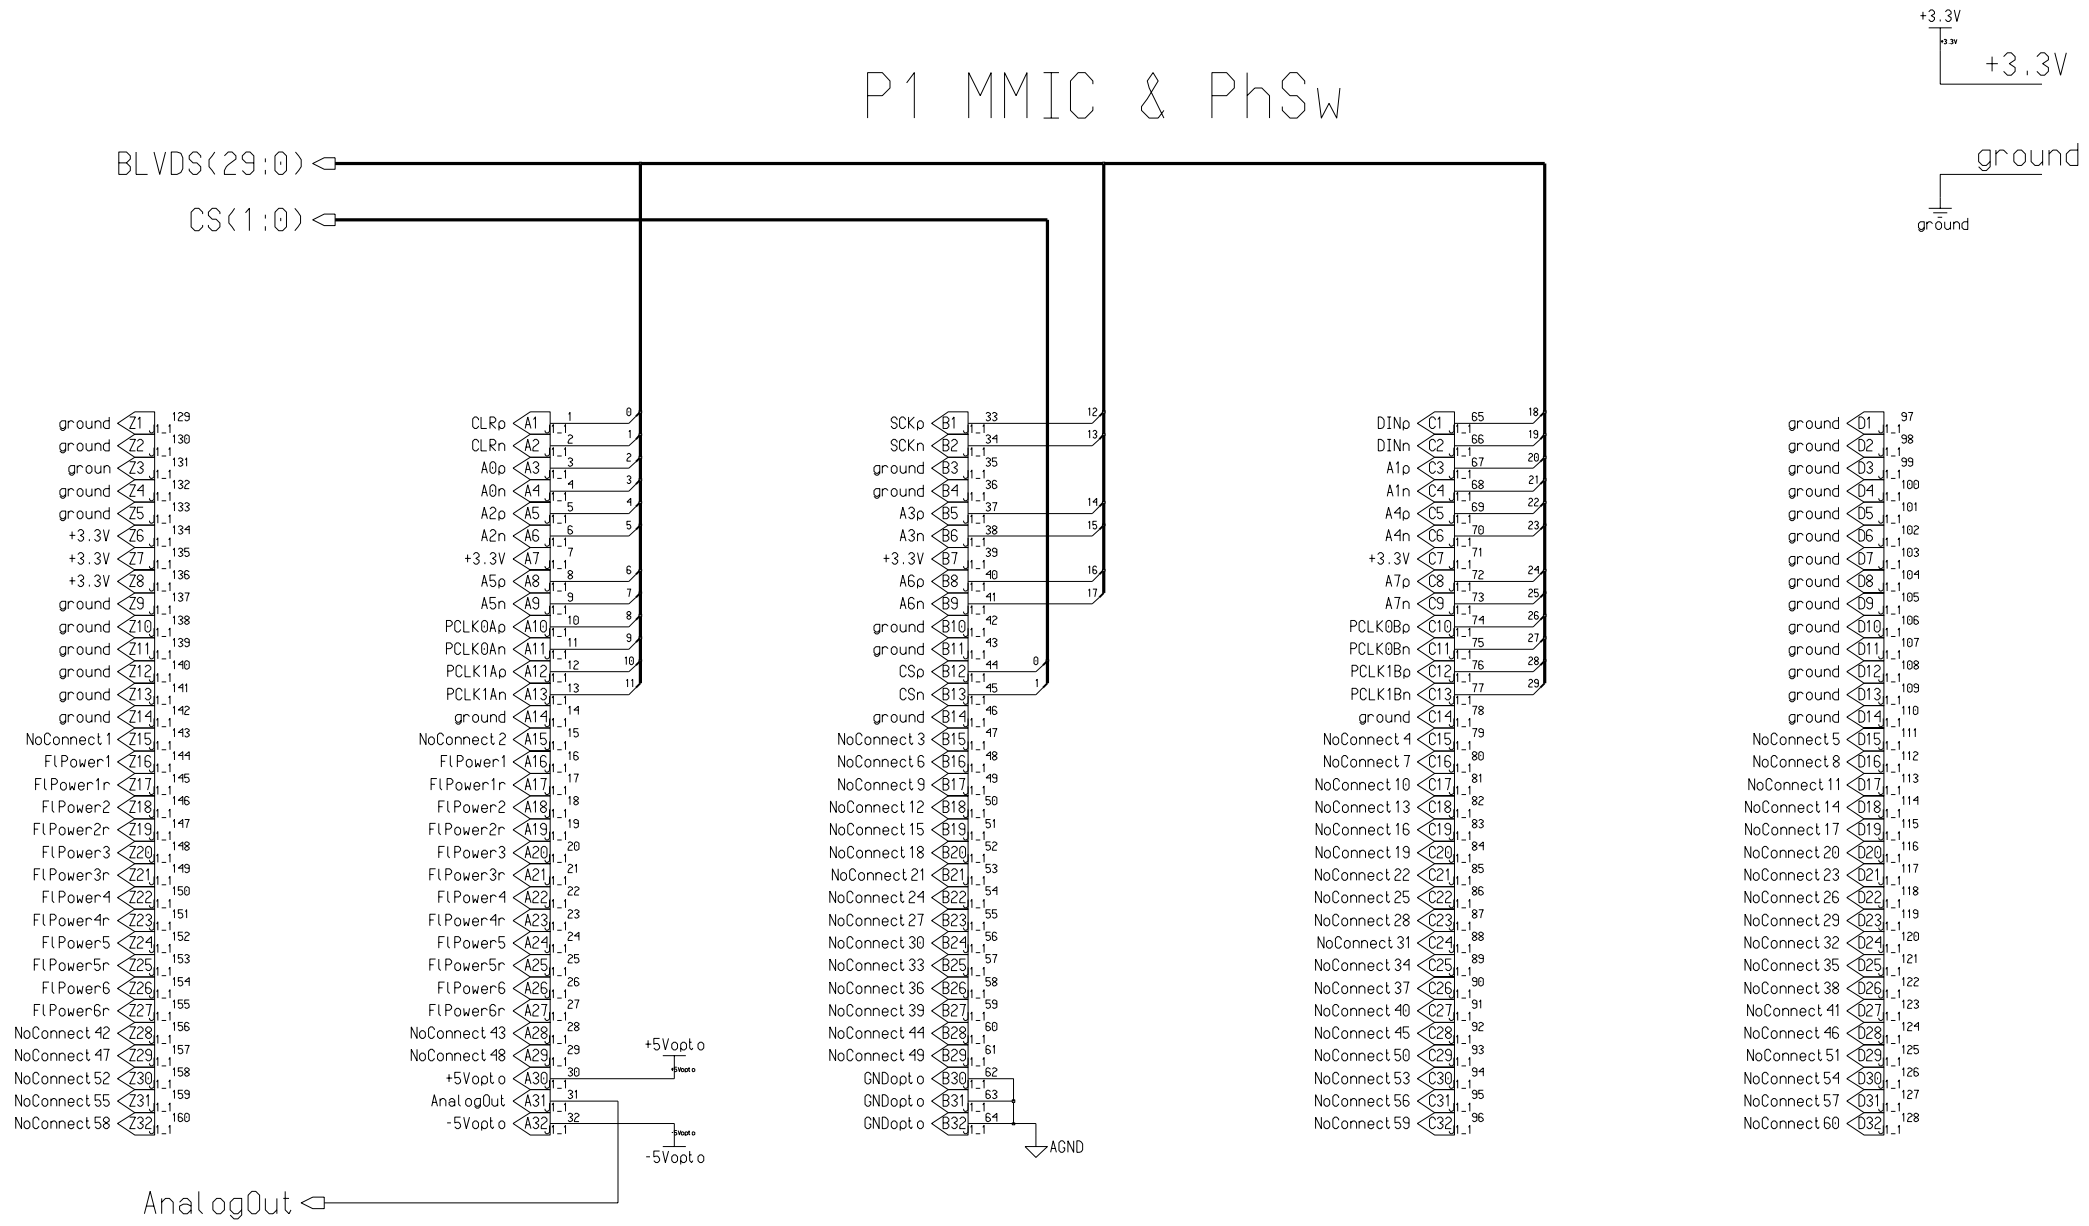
+3.3V
+3.3V
+3.3V

P1 MMIC & PhSw

ground
ground

BLVDS(29:0)
CS(1:0)

ground Z1 129
ground Z2 130
groun Z3 131
ground Z4 132
ground Z5 133
+3.3V Z6 134
+3.3V Z7 135
+3.3V Z8 136
ground Z9 137
ground Z10 138
ground Z11 139
ground Z12 140
ground Z13 141
ground Z14 142
NoConnect1 Z15 143
FlPower1 Z16 144
FlPower1r Z17 145
FlPower2 Z18 146
FlPower2r Z19 147
FlPower3 Z20 148
FlPower3r Z21 149
FlPower4 Z22 150
FlPower4r Z23 151
FlPower5 Z24 152
FlPower5r Z25 153
FlPower6 Z26 154
FlPower6r Z27 155
NoConnect42 Z28 156
NoConnect47 Z29 157
NoConnect52 Z30 158
NoConnect55 Z31 159
NoConnect58 Z32 160

CLRp A1 1 0
CLRn A2 2 1
A0p A3 3 2
A0n A4 4 3
A2p A5 5 4
A2n A6 6 5
+3.3V A7 7
A5p A8 8 6
A5n A9 9 7
PCLK0Ap A10 10 8
PCLK0An A11 11 9
PCLK1Ap A12 12 10
PCLK1An A13 13 11
ground A14 14
NoConnect2 A15 15
FlPower1 A16 16
FlPower1r A17 17
FlPower2 A18 18
FlPower2r A19 19
FlPower3 A20 20
FlPower3r A21 21
FlPower4 A22 22
FlPower4r A23 23
FlPower5 A24 24
FlPower5r A25 25
FlPower6 A26 26
FlPower6r A27 27
NoConnect43 A28 28
NoConnect48 A29 29
+5Vopto A30 30
AnalogOut A31 31
-5Vopto A32 32

+5Vopto
+5Vopto
-5Vopto
-5Vopto

SCKp B1 33 12
SCKn B2 34 13
ground B3 35
ground B4 36
A3p B5 37 14
A3n B6 38 15
+3.3V B7 39
A6p B8 40 16
A6n B9 41 17
ground B10 42
ground B11 43
CSp B12 44 0
CSn B13 45 1
ground B14 46
NoConnect3 B15 47
NoConnect6 B16 48
NoConnect9 B17 49
NoConnect12 B18 50
NoConnect15 B19 51
NoConnect18 B20 52
NoConnect21 B21 53
NoConnect24 B22 54
NoConnect27 B23 55
NoConnect30 B24 56
NoConnect33 B25 57
NoConnect36 B26 58
NoConnect39 B27 59
NoConnect44 B28 60
NoConnect49 B29 61
GNDopto B30 62
GNDopto B31 63
GNDopto B32 64
AGND

DINp C1 65 18
DINn C2 66 19
A1p C3 67 20
A1n C4 68 21
A4p C5 69 22
A4n C6 70 23
+3.3V C7 71
A7p C8 72 24
A7n C9 73 25
PCLK0Bp C10 74 26
PCLK0Bn C11 75 27
PCLK1Bp C12 76 28
PCLK1Bn C13 77 29
ground C14 78
NoConnect4 C15 79
NoConnect7 C16 80
NoConnect10 C17 81
NoConnect13 C18 82
NoConnect16 C19 83
NoConnect19 C20 84
NoConnect22 C21 85
NoConnect25 C22 86
NoConnect28 C23 87
NoConnect31 C24 88
NoConnect34 C25 89
NoConnect37 C26 90
NoConnect40 C27 91
NoConnect45 C28 92
NoConnect50 C29 93
NoConnect53 C30 94
NoConnect56 C31 95
NoConnect59 C32 96

ground D1 97
ground D2 98
ground D3 99
ground D4 100
ground D5 101
ground D6 102
ground D7 103
ground D8 104
ground D9 105
ground D10 106
ground D11 107
ground D12 108
ground D13 109
ground D14 110
NoConnect5 D15 111
NoConnect8 D16 112
NoConnect11 D17 113
NoConnect14 D18 114
NoConnect17 D19 115
NoConnect20 D20 116
NoConnect23 D21 117
NoConnect26 D22 118
NoConnect29 D23 119
NoConnect32 D24 120
NoConnect35 D25 121
NoConnect38 D26 122
NoConnect41 D27 123
NoConnect46 D28 124
NoConnect51 D29 125
NoConnect54 D30 126
NoConnect57 D31 127
NoConnect60 D32 128

AnalogOut